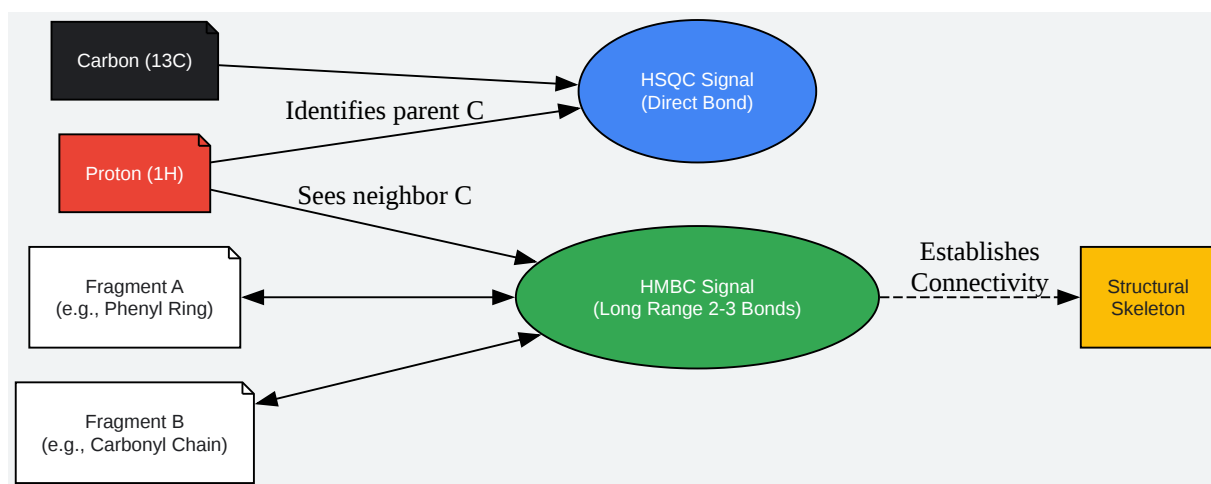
Carbon (13C)

Identifies parent C

HSQC Signal
(Direct Bond)

Proton (1H)

Sees neighbor C

Fragment A
(e.g., Phenyl Ring)

HMBC Signal
(Long Range 2-3 Bonds)

Establishes
Connectivity

Structural
Skeleton

Fragment B
(e.g., Carbonyl Chain)